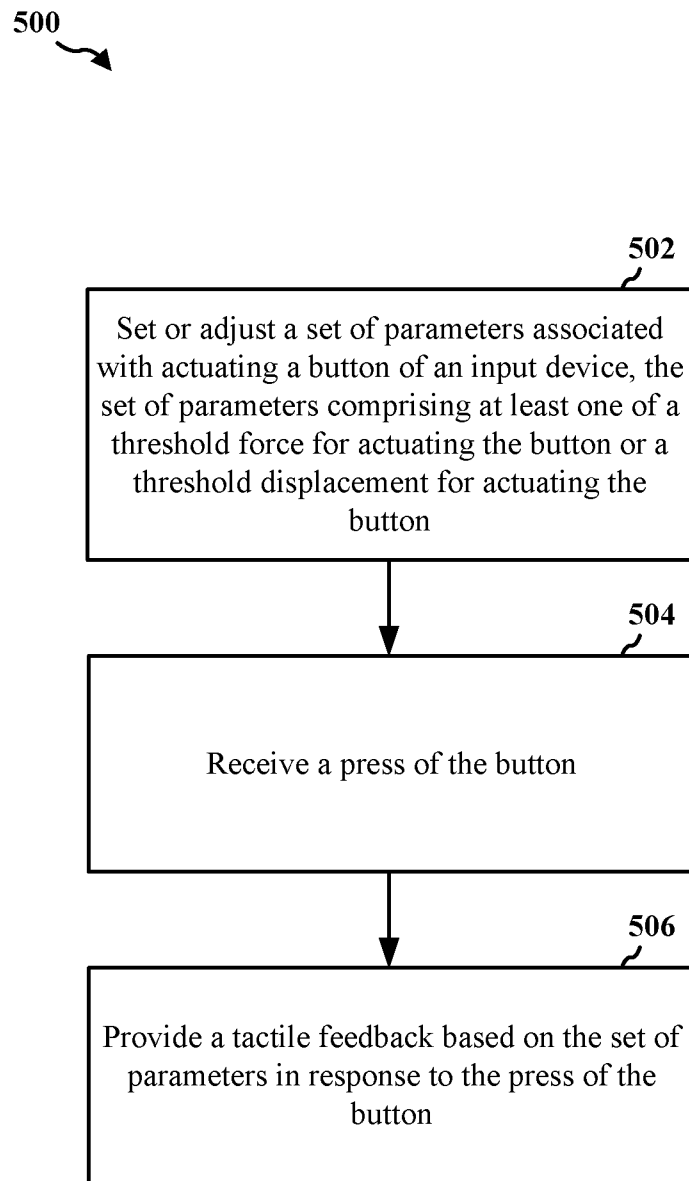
500

502

Set or adjust a set of parameters associated with actuating a button of an input device, the set of parameters comprising at least one of a threshold force for actuating the button or a threshold displacement for actuating the button

504

Receive a press of the button

506

Provide a tactile feedback based on the set of parameters in response to the press of the button